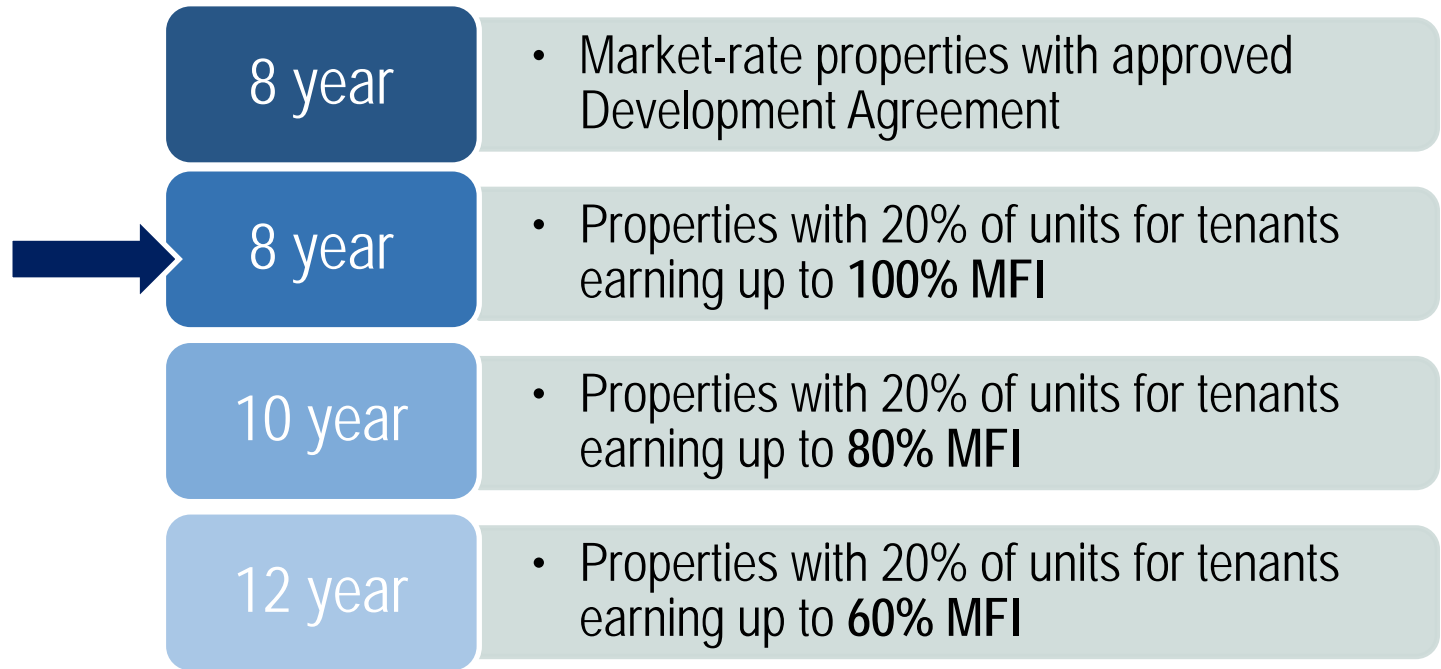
8 year

• Market-rate properties with approved Development Agreement

8 year

• Properties with 20% of units for tenants earning up to **100% MFI**

10 year

• Properties with 20% of units for tenants earning up to **80% MFI**

12 year

• Properties with 20% of units for tenants earning up to **60% MFI**